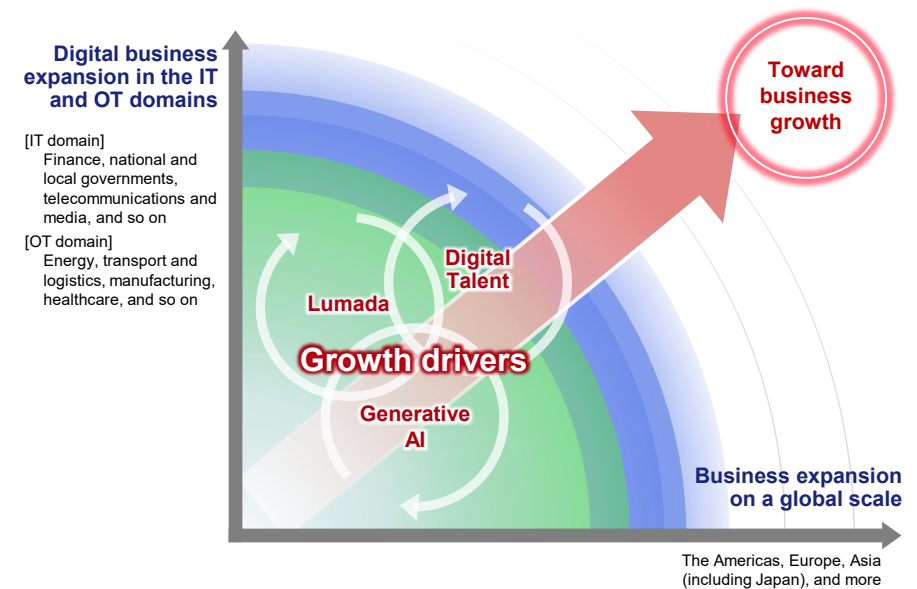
Digital business expansion in the IT and OT domains

[IT domain]
Finance, national and local governments, telecommunications and media, and so on

[OT domain]
Energy, transport and logistics, manufacturing, healthcare, and so on

Toward business growth

Digital Talent

Lumada

Growth drivers

Generative AI

Business expansion on a global scale

The Americas, Europe, Asia (including Japan), and more